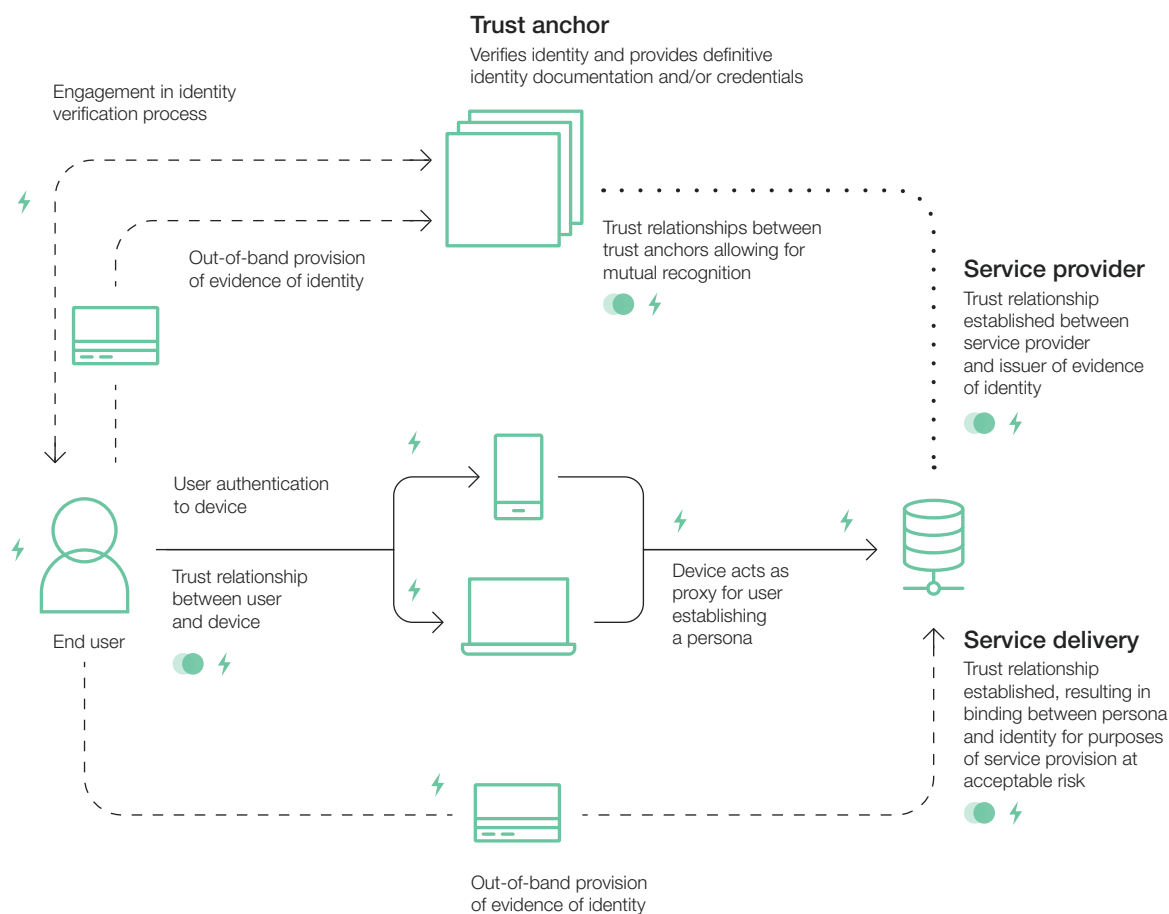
Trust anchor
Verifies identity and provides definitive identity documentation and/or credentials

Engagement in identity verification process

Out-of-band provision of evidence of identity

Trust relationships between trust anchors allowing for mutual recognition

Service provider
Trust relationship established between service provider and issuer of evidence of identity

User authentication to device

Trust relationship between user and device

End user

Device acts as proxy for user establishing a persona

Service delivery
Trust relationship established, resulting in binding between persona and identity for purposes of service provision at acceptable risk

Out-of-band provision of evidence of identity